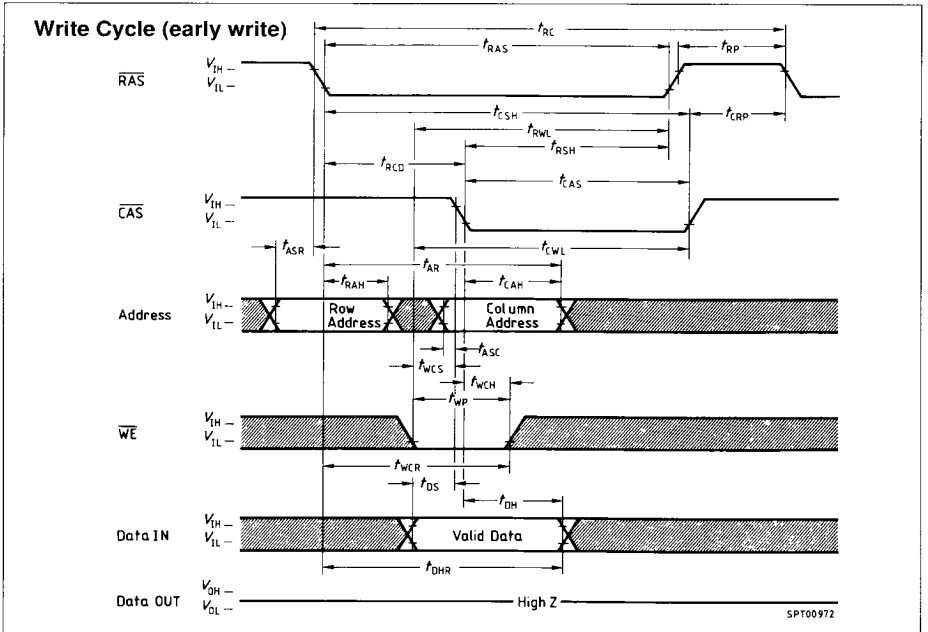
Write Cycle (early write)

$t_{RC}$

$t_{RAS}$

$t_{RP}$

$\overline{RAS}$ $V_{IH}$ $V_{IL}$

$t_{CSH}$

$t_{CRP}$

$t_{RWL}$

$t_{RSH}$

$t_{RCD}$

$t_{CAS}$

$\overline{CAS}$ $V_{IH}$ $V_{IL}$

$t_{ASR}$

$t_{CWL}$

$t_{AR}$

$t_{RAH}$

$t_{CAH}$

Address $V_{IH}$ $V_{IL}$

Row Address

Column Address

$t_{ASC}$

$t_{WCS}$

$t_{WCH}$

$t_{WP}$

$\overline{WE}$ $V_{IH}$ $V_{IL}$

$t_{WCR}$

$t_{DS}$

$t_{DH}$

Data IN $V_{IH}$ $V_{IL}$

Valid Data

$t_{DHR}$

Data OUT $V_{OH}$ $V_{OL}$

High Z

SPT00972